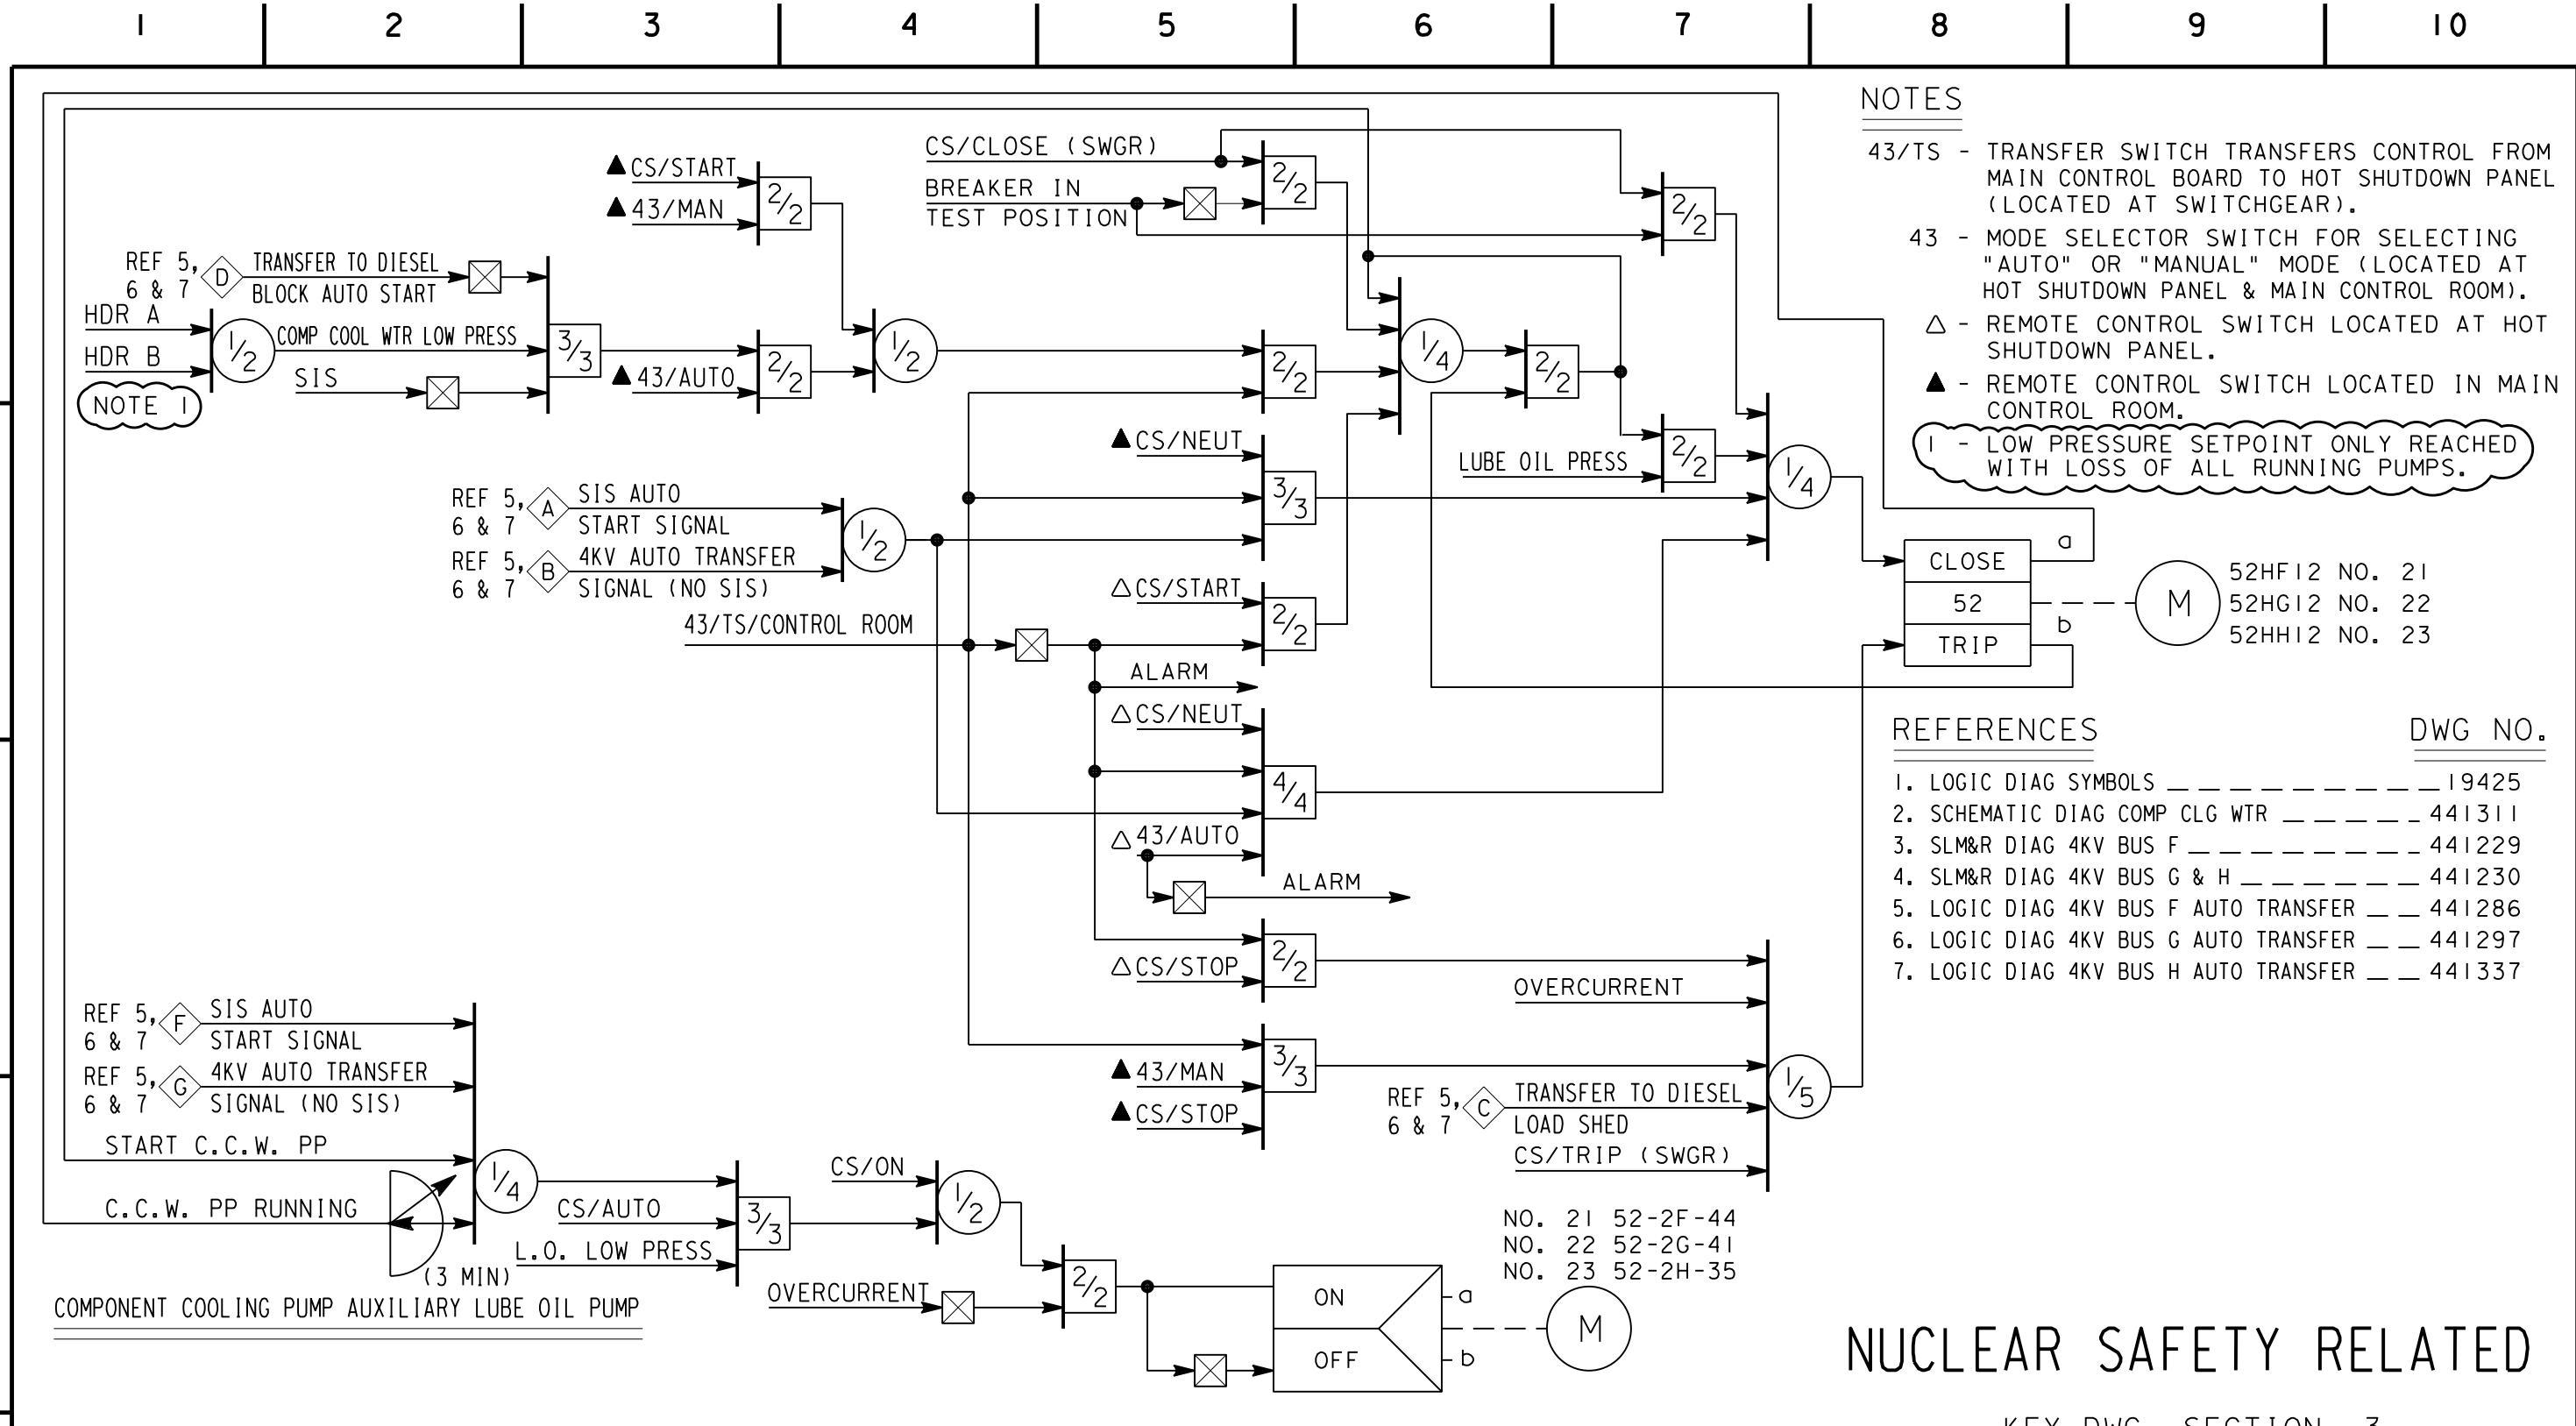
1 2 3 4 5 6 7 8 9 10

NOTES

43/TS - TRANSFER SWITCH TRANSFERS CONTROL FROM MAIN CONTROL BOARD TO HOT SHUTDOWN PANEL (LOCATED AT SWITCHGEAR).

43 - MODE SELECTOR SWITCH FOR SELECTING "AUTO" OR "MANUAL" MODE (LOCATED AT HOT SHUTDOWN PANEL & MAIN CONTROL ROOM).

△ - REMOTE CONTROL SWITCH LOCATED AT HOT SHUTDOWN PANEL.

▲ - REMOTE CONTROL SWITCH LOCATED IN MAIN CONTROL ROOM.

1 - LOW PRESSURE SETPOINT ONLY REACHED WITH LOSS OF ALL RUNNING PUMPS.

CS/CLOSE (SWGR)
BREAKER IN TEST POSITION
▲CS/START
▲43/MAN
$\frac{2}{2}$
REF 5, 6 & 7 D TRANSFER TO DIESEL BLOCK AUTO START
HDR A
HDR B
$\frac{1}{2}$
COMP COOL WTR LOW PRESS
SIS
NOTE 1
$\frac{3}{3}$
▲43/AUTO
$\frac{1}{2}$
$\frac{1}{4}$
LUBE OIL PRESS
▲CS/NEUT
REF 5, 6 & 7 A SIS AUTO START SIGNAL
REF 5, 6 & 7 B 4KV AUTO TRANSFER SIGNAL (NO SIS)
43/TS/CONTROL ROOM
△CS/START
ALARM
△CS/NEUT
$\frac{4}{4}$
△43/AUTO
ALARM
△CS/STOP
OVERCURRENT
▲43/MAN
▲CS/STOP
REF 5, 6 & 7 C TRANSFER TO DIESEL LOAD SHED
CS/TRIP (SWGR)
$\frac{1}{5}$
CLOSE a
52
TRIP b
M
52HF12 NO. 21
52HG12 NO. 22
52HH12 NO. 23

REFERENCES DWG NO.
1. LOGIC DIAG SYMBOLS 19425
2. SCHEMATIC DIAG COMP CLG WTR 441311
3. SLM&R DIAG 4KV BUS F 441229
4. SLM&R DIAG 4KV BUS G & H 441230
5. LOGIC DIAG 4KV BUS F AUTO TRANSFER 441286
6. LOGIC DIAG 4KV BUS G AUTO TRANSFER 441297
7. LOGIC DIAG 4KV BUS H AUTO TRANSFER 441337

REF 5, 6 & 7 F SIS AUTO START SIGNAL
REF 5, 6 & 7 G 4KV AUTO TRANSFER SIGNAL (NO SIS)
START C.C.W. PP
C.C.W. PP RUNNING
(3 MIN)
$\frac{1}{4}$
CS/AUTO
L.O. LOW PRESS
$\frac{3}{3}$
CS/ON
$\frac{1}{2}$
OVERCURRENT
$\frac{2}{2}$
COMPONENT COOLING PUMP AUXILIARY LUBE OIL PUMP
NO. 21 52-2F-44
NO. 22 52-2G-41
NO. 23 52-2H-35
ON a
OFF b
M

NUCLEAR SAFETY RELATED

KEY DWG SECTION 3